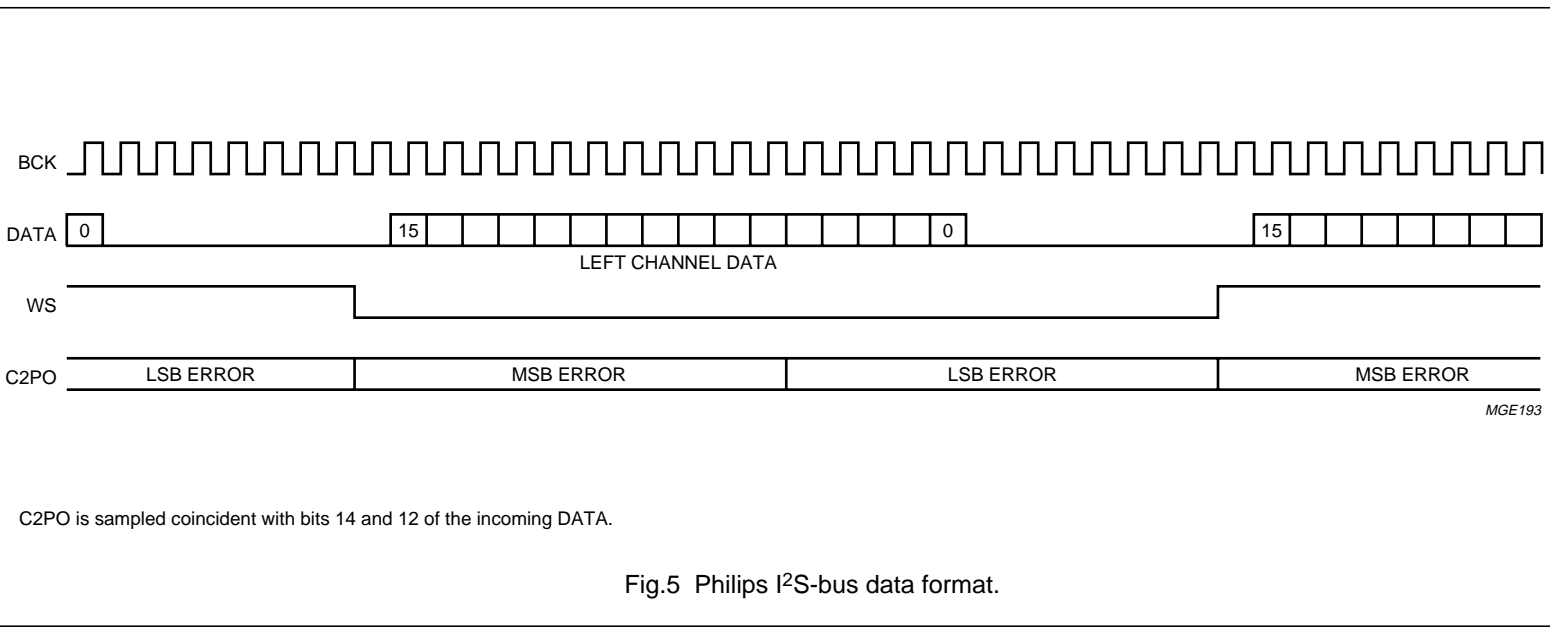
BCK

DATA 0 15 0 15

LEFT CHANNEL DATA

WS

C2PO LSB ERROR MSB ERROR LSB ERROR MSB ERROR

MGE193

C2PO is sampled coincident with bits 14 and 12 of the incoming DATA.

Fig.5 Philips I$^2$S-bus data format.